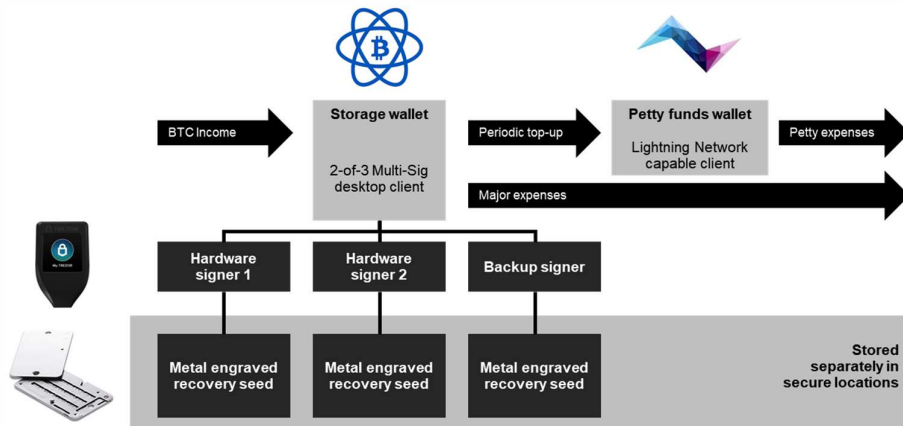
BTC Income

Storage wallet

2-of-3 Multi-Sig desktop client

Periodic top-up

Petty funds wallet

Lightning Network capable client

Petty expenses

Major expenses

Hardware signer 1

Hardware signer 2

Backup signer

Metal engraved recovery seed

Metal engraved recovery seed

Metal engraved recovery seed

Stored separately in secure locations